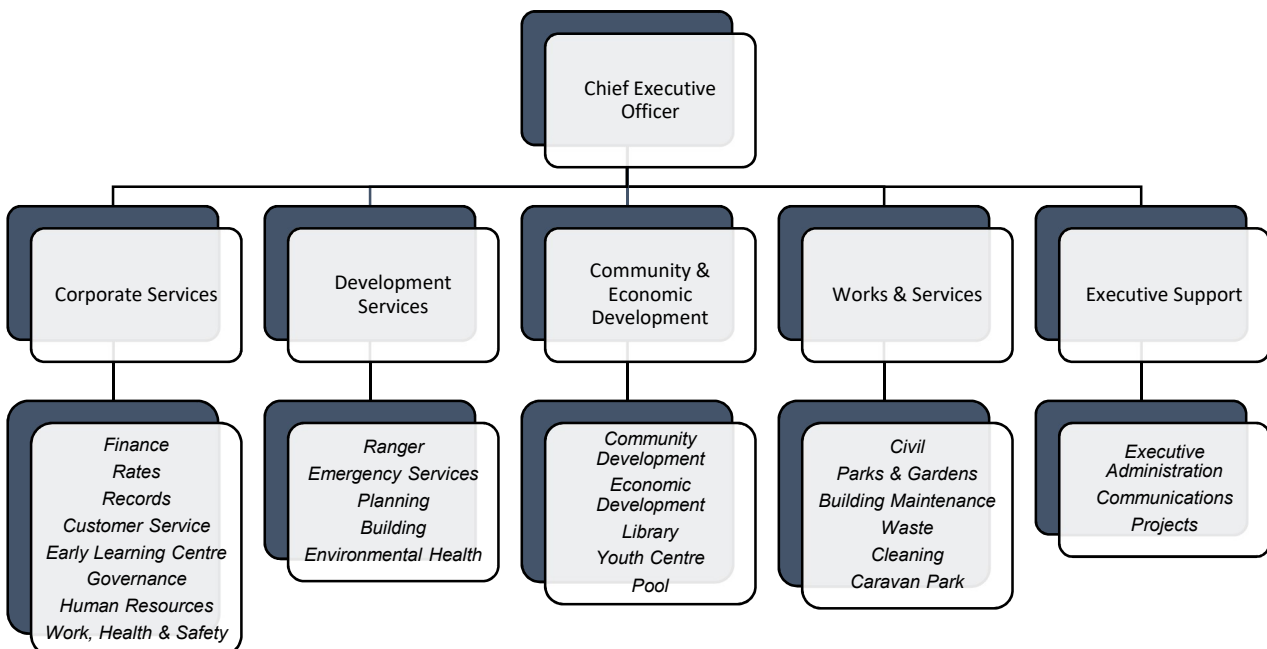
Chief Executive Officer

Corporate Services

Development Services

Community & Economic Development

Works & Services

Executive Support

*Finance*
*Rates*
*Records*
*Customer Service*
*Early Learning Centre*
*Governance*
*Human Resources*
*Work, Health & Safety*

*Ranger*
*Emergency Services*
*Planning*
*Building*
*Environmental Health*

*Community Development*
*Economic Development*
*Library*
*Youth Centre*
*Pool*

*Civil*
*Parks & Gardens*
*Building Maintenance*
*Waste*
*Cleaning*
*Caravan Park*

*Executive Administration*
*Communications*
*Projects*